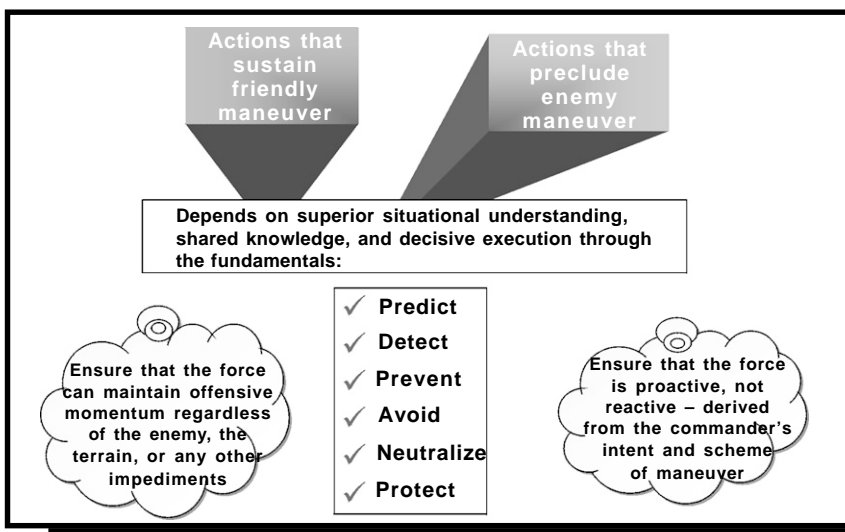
Actions that sustain friendly maneuver

Actions that preclude enemy maneuver

Depends on superior situational understanding, shared knowledge, and decisive execution through the fundamentals:

✓ Predict
✓ Detect
✓ Prevent
✓ Avoid
✓ Neutralize
✓ Protect

Ensure that the force can maintain offensive momentum regardless of the enemy, the terrain, or any other impediments

Ensure that the force is proactive, not reactive – derived from the commander's intent and scheme of maneuver